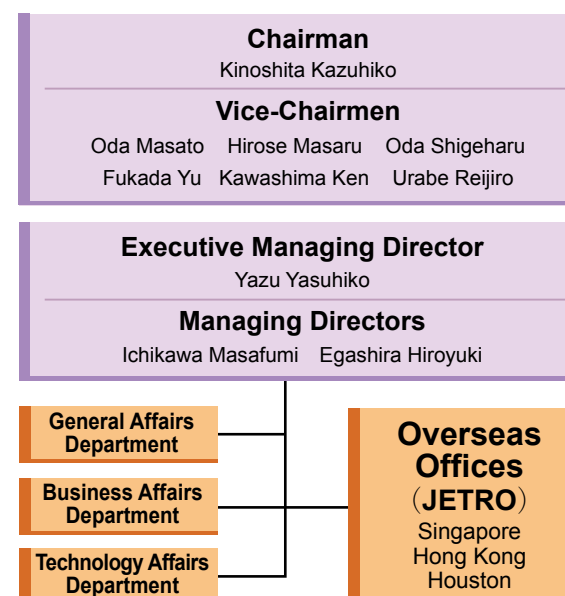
Chairman
Kinoshita Kazuhiko

Vice-Chairmen
Oda Masato Hirose Masaru Oda Shigeharu
Fukada Yu Kawashima Ken Urabe Reijiro

Executive Managing Director
Yazu Yasuhiko

Managing Directors
Ichikawa Masafumi Egashira Hiroyuki

General Affairs Department

Business Affairs Department

Technology Affairs Department

Overseas Offices
(JETRO)
Singapore
Hong Kong
Houston